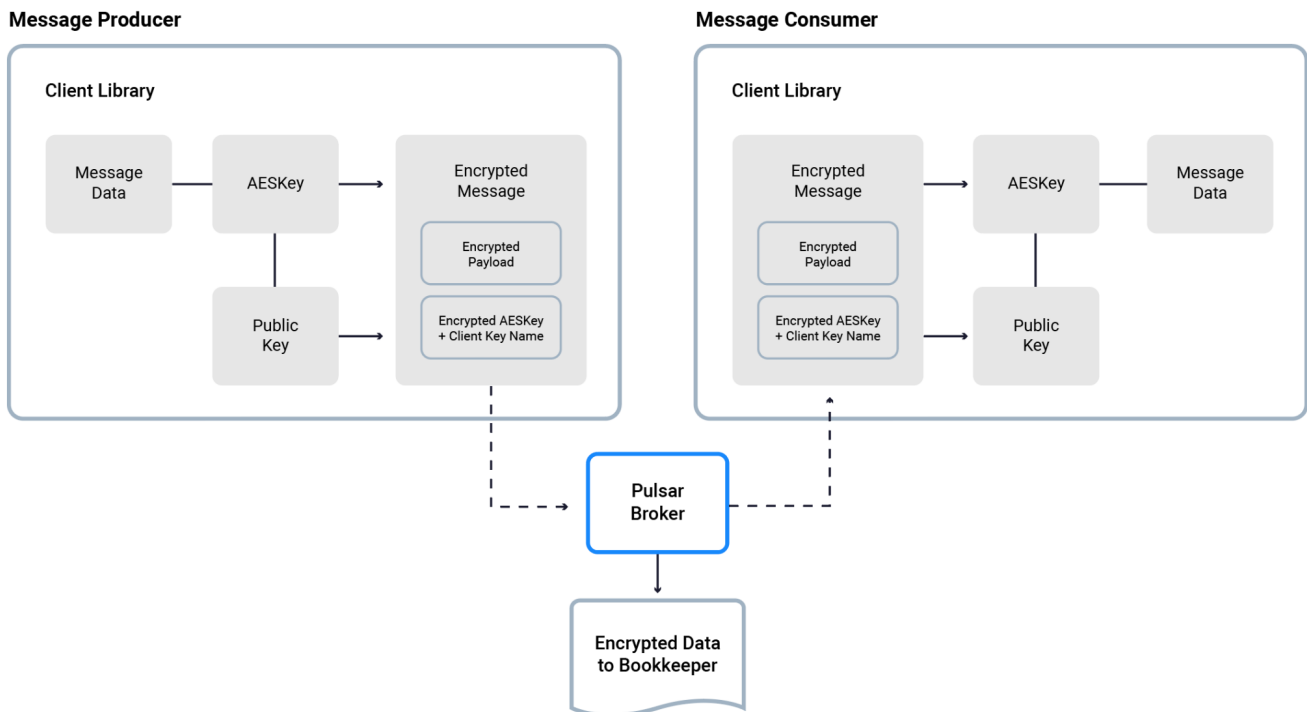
Message Producer

Client Library

Message Data

AESKey

Encrypted Message

Encrypted Payload

Public Key

Encrypted AESKey + Client Key Name

Message Consumer

Client Library

Encrypted Message

Encrypted Payload

Encrypted AESKey + Client Key Name

AESKey

Message Data

Public Key

Pulsar Broker

Encrypted Data to Bookkeeper